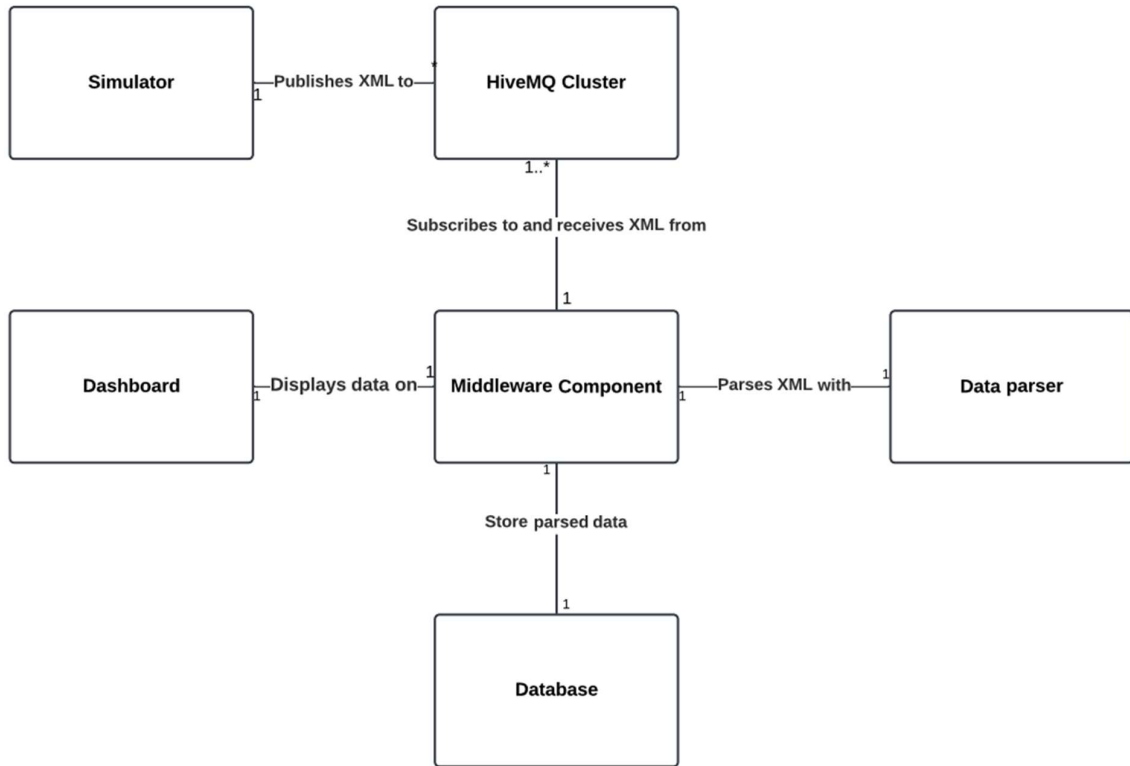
Simulator

1

Publishes XML to

*

HiveMQ Cluster

1..*

Subscribes to and receives XML from

1

Dashboard

1

Displays data on

1

Middleware Component

1

Parses XML with

1

Data parser

1

Store parsed data

1

Database